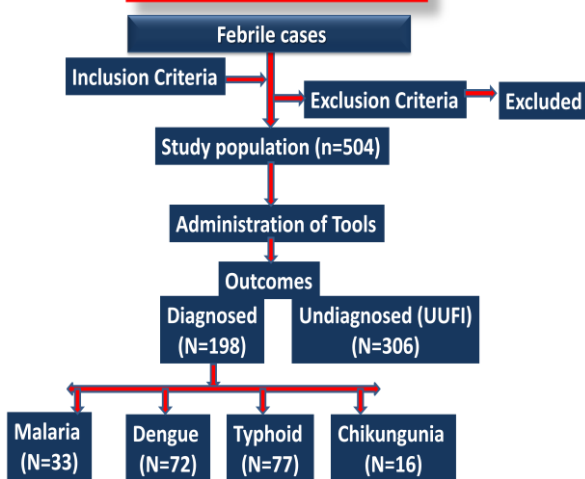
Febrile cases

Inclusion Criteria

Exclusion Criteria

Excluded

Study population (n=504)

Administration of Tools

Outcomes

Diagnosed (N=198)

Undiagnosed (UUFI) (N=306)

Malaria (N=33)

Dengue (N=72)

Typhoid (N=77)

Chikungunia (N=16)